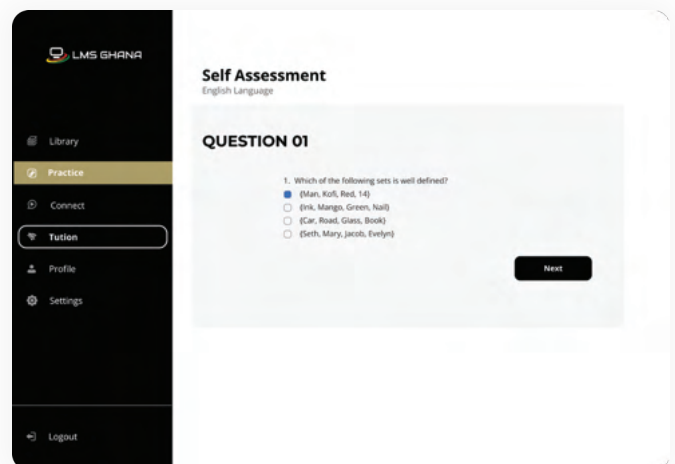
LMS GHANA

Library
Practice
Connect
Tution
Profile
Settings

Logout

Self Assessment
English Language

QUESTION 01

1. Which of the following sets is well defined?
{Man, Kofi, Red, 14}
{Ink, Mango, Green, Nail}
{Car, Road, Glass, Book}
{Seth, Mary, Jacob, Evelyn}

Next